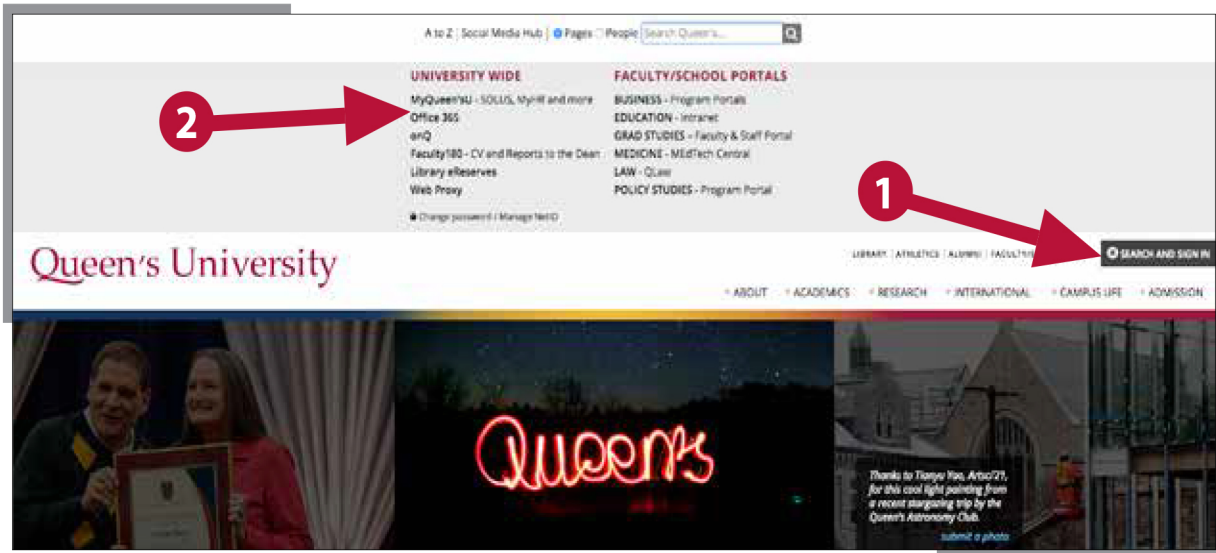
A to Z | Social Media Hub | Pages People Search Queen's...

UNIVERSITY WIDE
MyQueen'sU - SOLUS, MyHR and more
Office 365
onQ
Faculty180 - CV and Reports to the Dean
Library eReserves
Web Proxy

Change password / Manage NetID

FACULTY/SCHOOL PORTALS
BUSINESS - Program Portals
EDUCATION - Intranet
GRAD STUDIES - Faculty & Staff Portal
MEDICINE - MEdTech Central
LAW - QLaw
POLICY STUDIES - Program Portal

2

1

Queen's University

LIBRARY | ATHLETICS | ALUMNI | FACULTY/S

SEARCH AND SIGN IN

ABOUT ACADEMICS RESEARCH INTERNATIONAL CAMPUS LIFE ADMISSION

Queen's

Thanks to Tianye Yao, Artsci'21, for this cool light painting from a recent stargazing trip by the Queen's Astronomy Club.

submit a photo